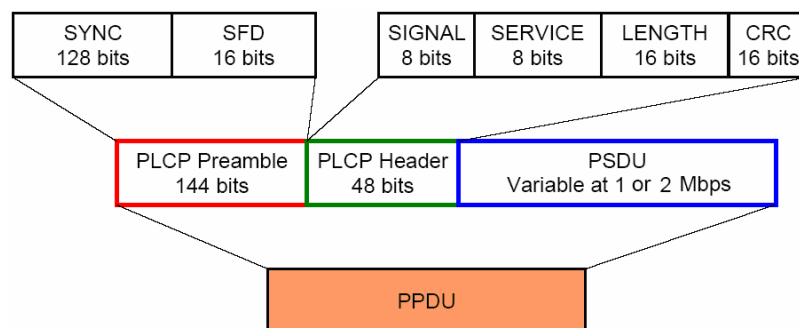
| SYNC 128 bits | SFD 16 bits |
|---|---|

| SIGNAL 8 bits | SERVICE 8 bits | LENGTH 16 bits | CRC 16 bits |
|---|---|---|---|

| PLCP Preamble 144 bits | PLCP Header 48 bits | PSDU Variable at 1 or 2 Mbps |
|---|---|---|

PPDU